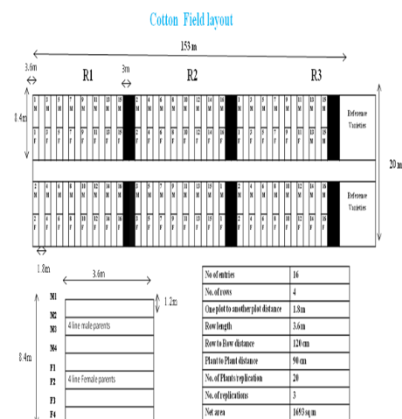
Cotton Field layout

153 m

3.6m

R1

3m

R2

R3

8.4m

20 m

Reference Varieties

Reference Varieties

1.2m

3.6m

M1

M2

M3

M4

F1

F2

F3

F4

4 line male parents

4 line Female parents

8.4m

1.2m

| No. of entries | 16 |
|---|---|
| No. of rows | 4 |
| One plot to another plot distance | 1.8m |
| Row length | 3.6m |
| Row to Row distance | 120 cm |
| Plant to Plant distance | 90 cm |
| No. of Plants/replication | 20 |
| No. of replications | 3 |
| Net area | 1693 sqm |